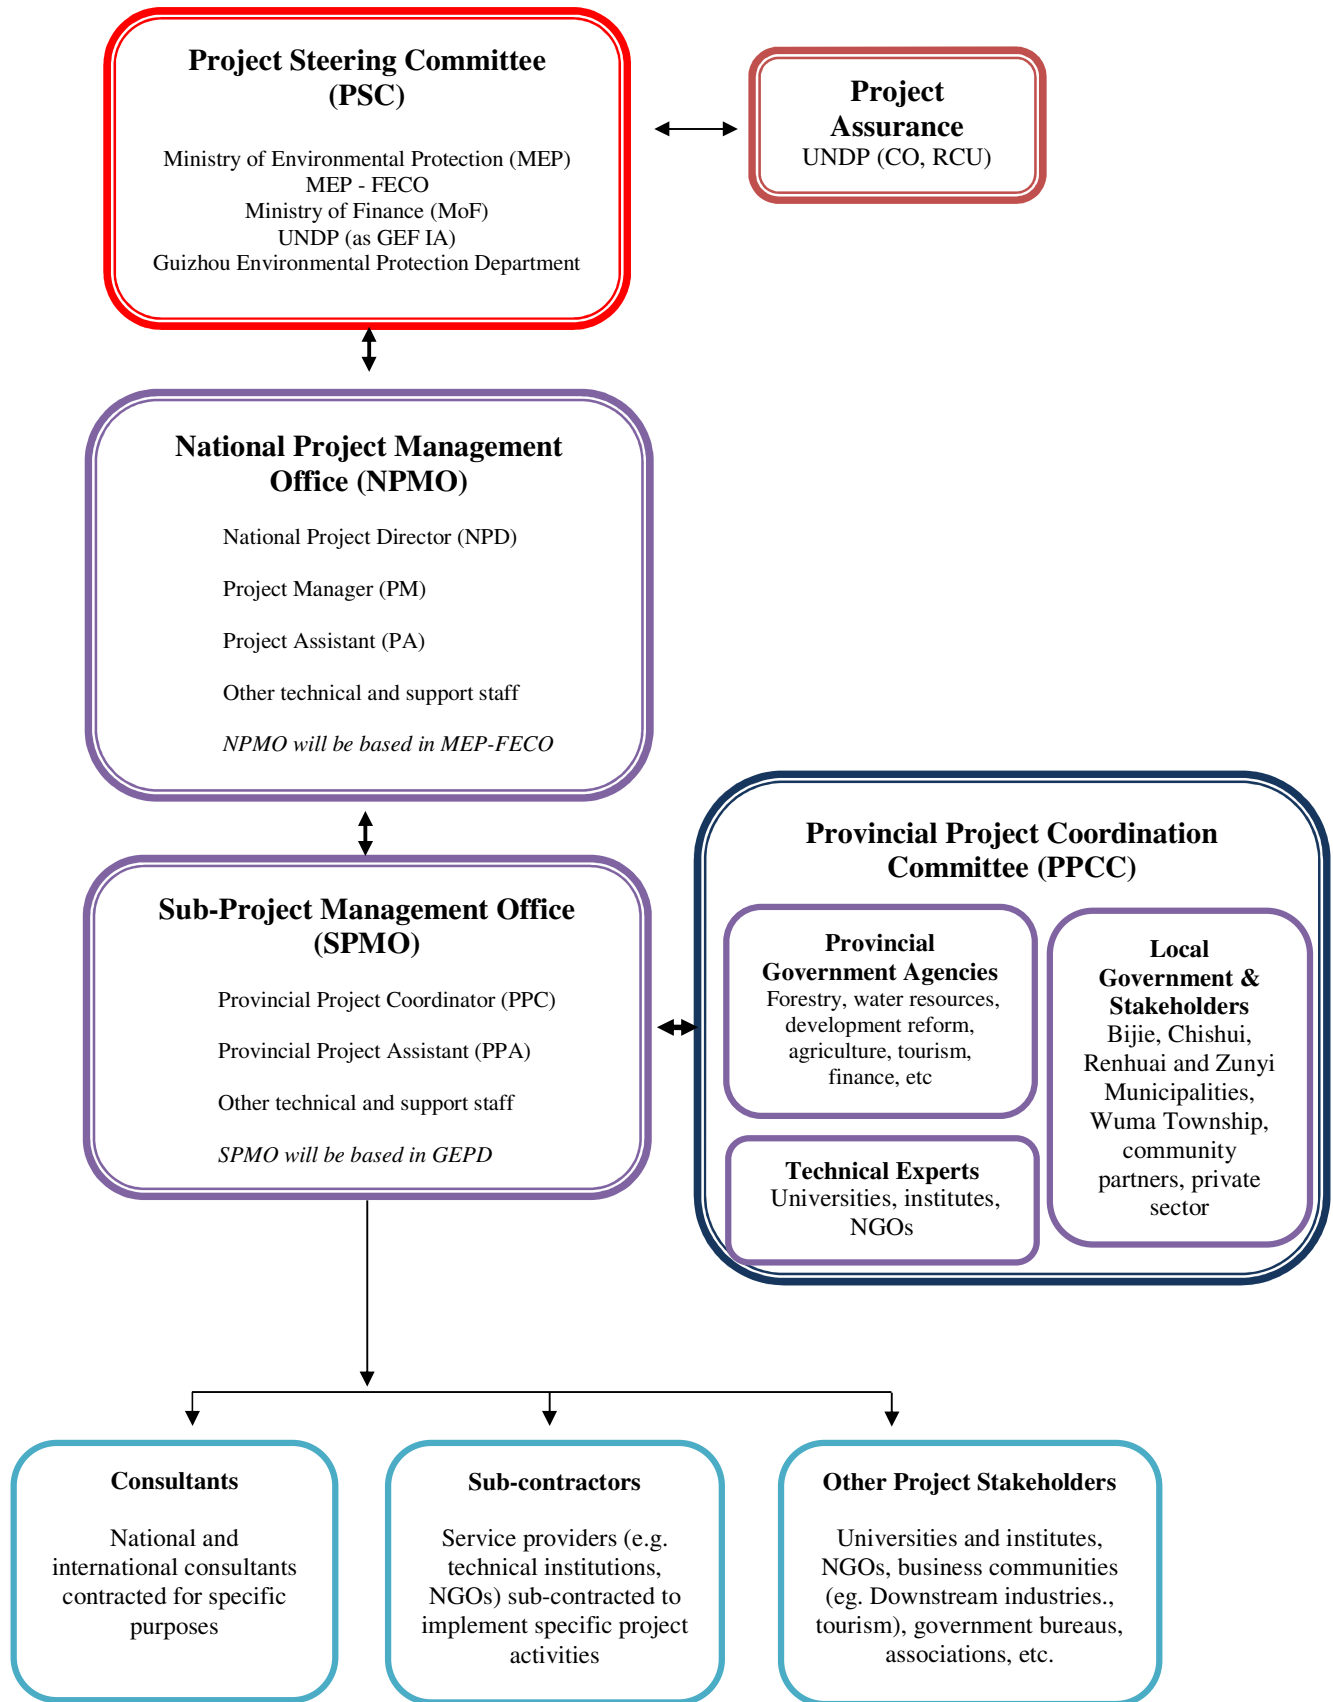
Project Steering Committee (PSC)

Ministry of Environmental Protection (MEP)
MEP - FECO
Ministry of Finance (MoF)
UNDP (as GEF IA)
Guizhou Environmental Protection Department

Project Assurance
UNDP (CO, RCU)

National Project Management Office (NPMO)

National Project Director (NPD)

Project Manager (PM)

Project Assistant (PA)

Other technical and support staff

NPMO will be based in MEP-FECO

Sub-Project Management Office (SPMO)

Provincial Project Coordinator (PPC)

Provincial Project Assistant (PPA)

Other technical and support staff

SPMO will be based in GEPD

Provincial Project Coordination Committee (PPCC)

Provincial Government Agencies
Forestry, water resources, development reform, agriculture, tourism, finance, etc

Local Government & Stakeholders
Bijie, Chishui, Renhuai and Zunyi Municipalities, Wuma Township, community partners, private sector

Technical Experts
Universities, institutes, NGOs

Consultants

National and international consultants contracted for specific purposes

Sub-contractors

Service providers (e.g. technical institutions, NGOs) sub-contracted to implement specific project activities

Other Project Stakeholders

Universities and institutes, NGOs, business communities (eg. Downstream industries., tourism), government bureaus, associations, etc.